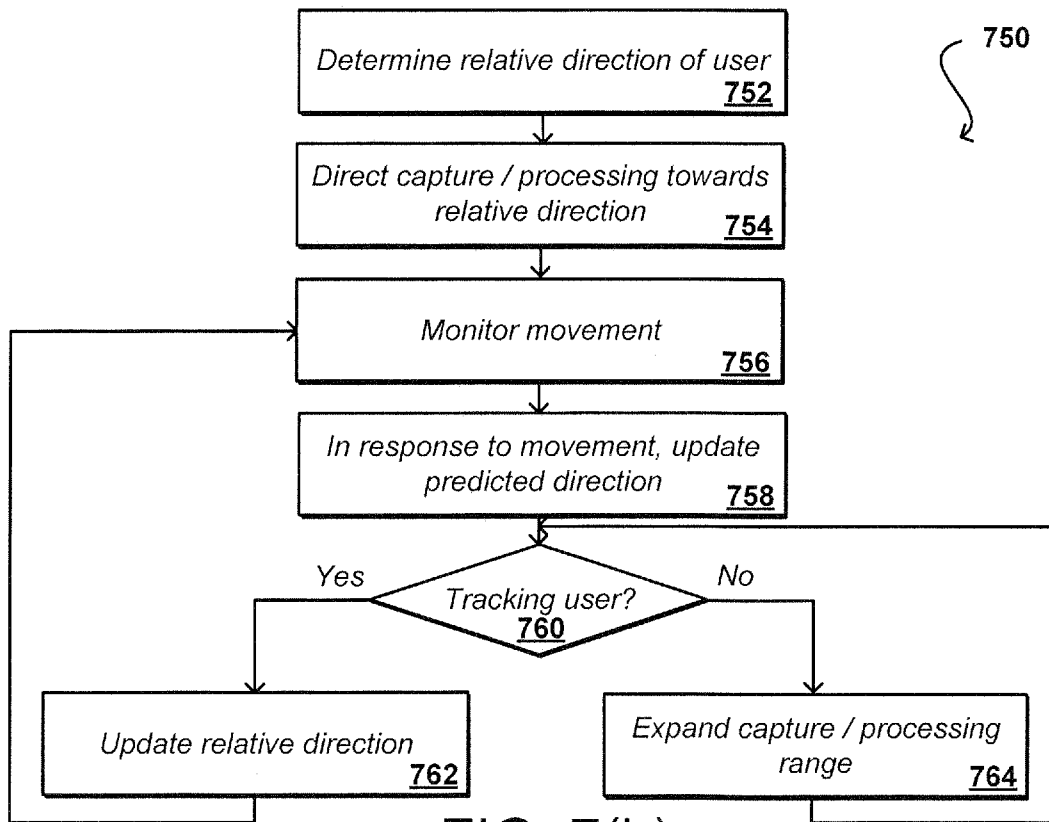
750

Determine relative direction of user 752

Direct capture / processing towards relative direction 754

Monitor movement 756

In response to movement, update predicted direction 758

Tracking user? 760

Yes

No

Update relative direction 762

Expand capture / processing range 764

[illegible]